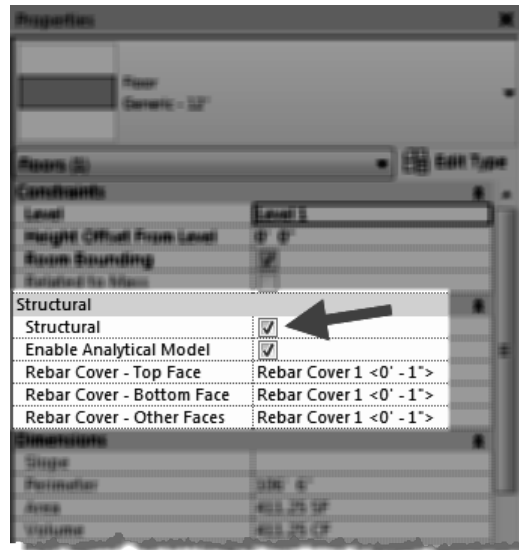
Properties

Floor
Generic - 12"

Floors (1)
Edit Type

Constraints
Level | Level 1
Height Offset From Level | 0' 0"
Room Bounding |
Related to Mass |

Structural
| Structural | |
|---|---|
| Enable Analytical Model | |
| Rebar Cover - Top Face | Rebar Cover 1 <0' - 1"> |
| Rebar Cover - Bottom Face | Rebar Cover 1 <0' - 1"> |
| Rebar Cover - Other Faces | Rebar Cover 1 <0' - 1"> |

Dimensions
Slope
Perimeter | 106' 4"
Area | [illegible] SF
Volume | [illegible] CF